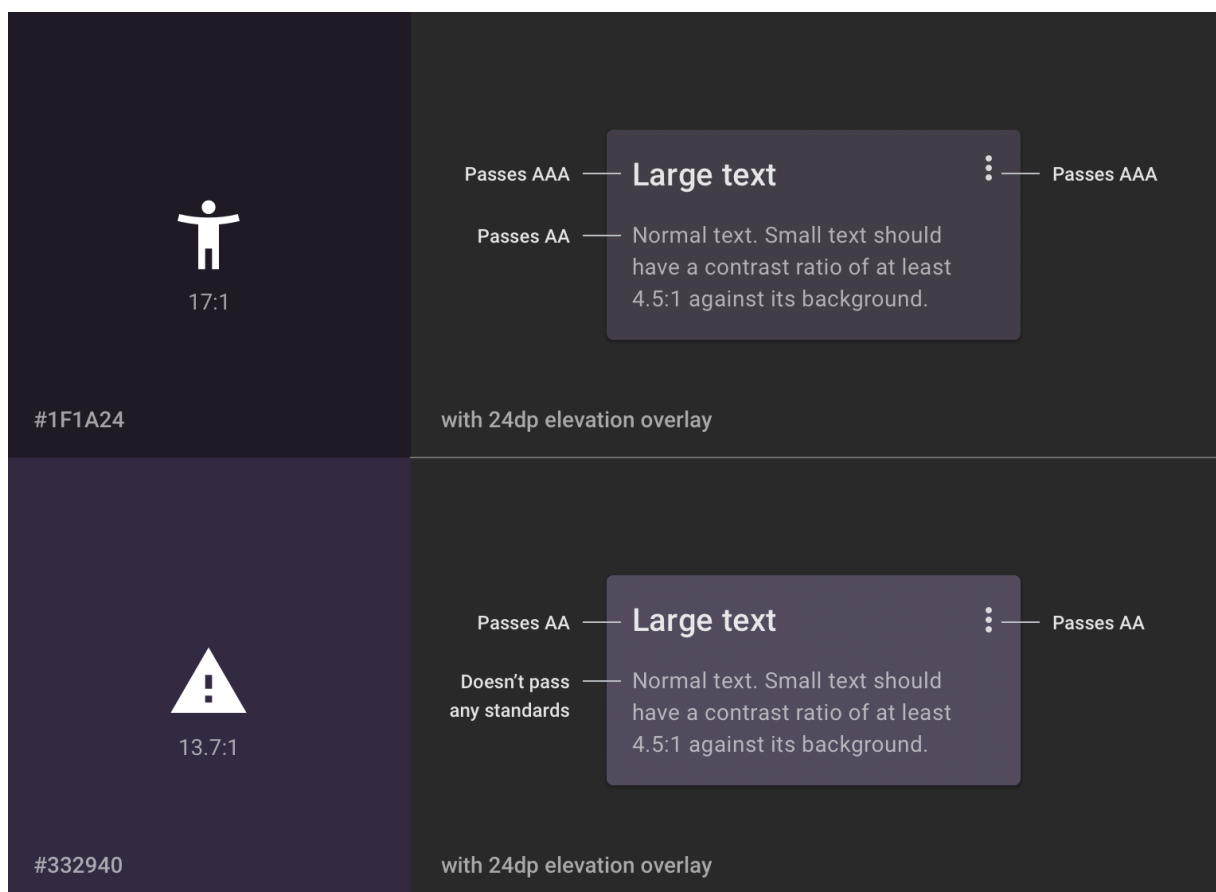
17:1

#1F1A24

Passes AAA

Large text

Passes AAA

Passes AA

Normal text. Small text should have a contrast ratio of at least 4.5:1 against its background.

with 24dp elevation overlay

13.7:1

#332940

Passes AA

Large text

Passes AA

Doesn't pass any standards

Normal text. Small text should have a contrast ratio of at least 4.5:1 against its background.

with 24dp elevation overlay